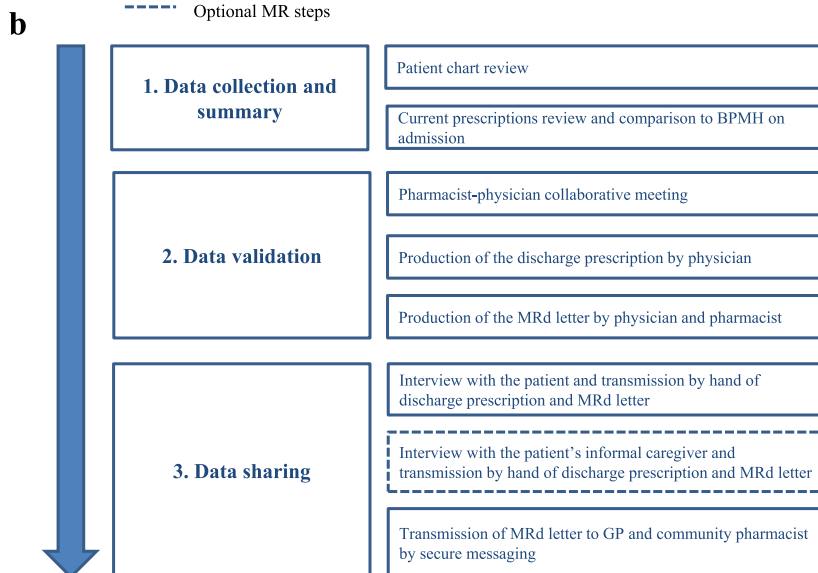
Optional MR steps

b

1. Data collection and summary

Patient chart review

Current prescriptions review and comparison to BPMH on admission

2. Data validation

Pharmacist-physician collaborative meeting

Production of the discharge prescription by physician

Production of the MRd letter by physician and pharmacist

3. Data sharing

Interview with the patient and transmission by hand of discharge prescription and MRd letter

Interview with the patient's informal caregiver and transmission by hand of discharge prescription and MRd letter

Transmission of MRd letter to GP and community pharmacist by secure messaging